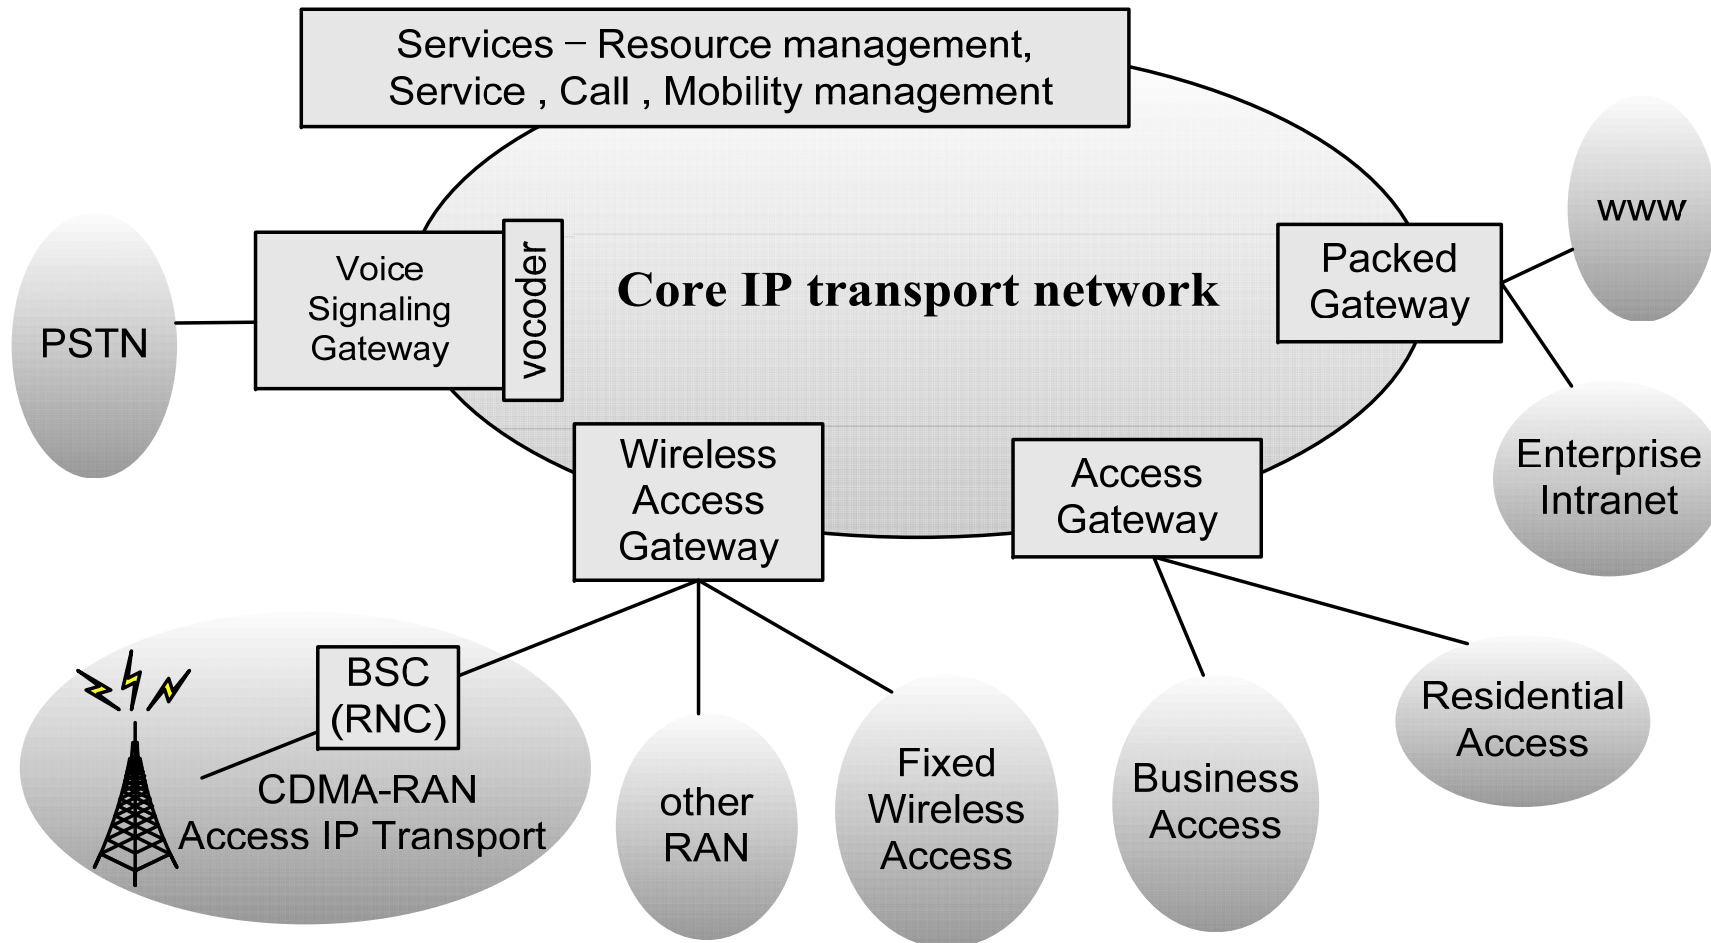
Services − Resource management, Service , Call , Mobility management

PSTN

Voice Signaling Gateway

vocoder

Core IP transport network

Packed Gateway

www

Enterprise Intranet

Wireless Access Gateway

Access Gateway

BSC (RNC)

CDMA-RAN Access IP Transport

other RAN

Fixed Wireless Access

Business Access

Residential Access